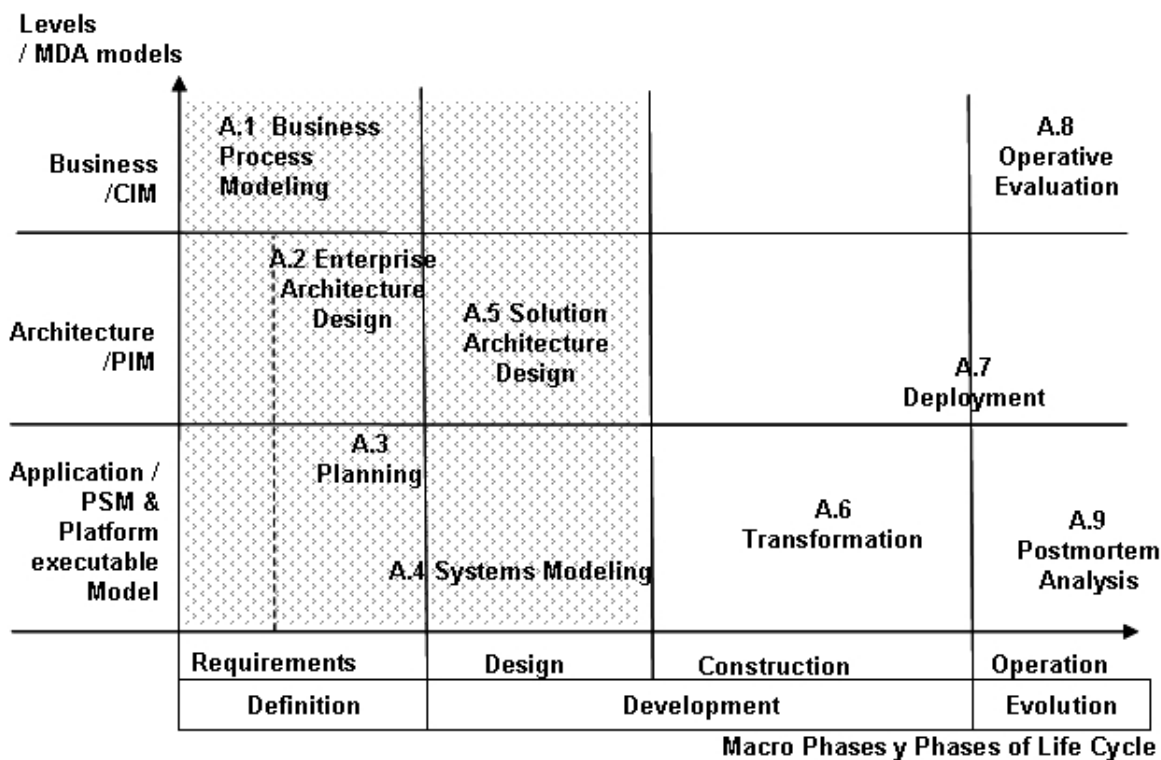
Levels
/ MDA models

Business
/CIM

A.1 Business Process Modeling

A.8 Operative Evaluation

Architecture
/PIM

A.2 Enterprise Architecture Design

A.5 Solution Architecture Design

A.7 Deployment

Application / PSM & Platform executable Model

A.3 Planning

A.4 Systems Modeling

A.6 Transformation

A.9 Postmortem Analysis

| Requirements | Design | Construction | Operation |
|---|---|---|---|
| Definition | Development | | Evolution |

Macro Phases y Phases of Life Cycle